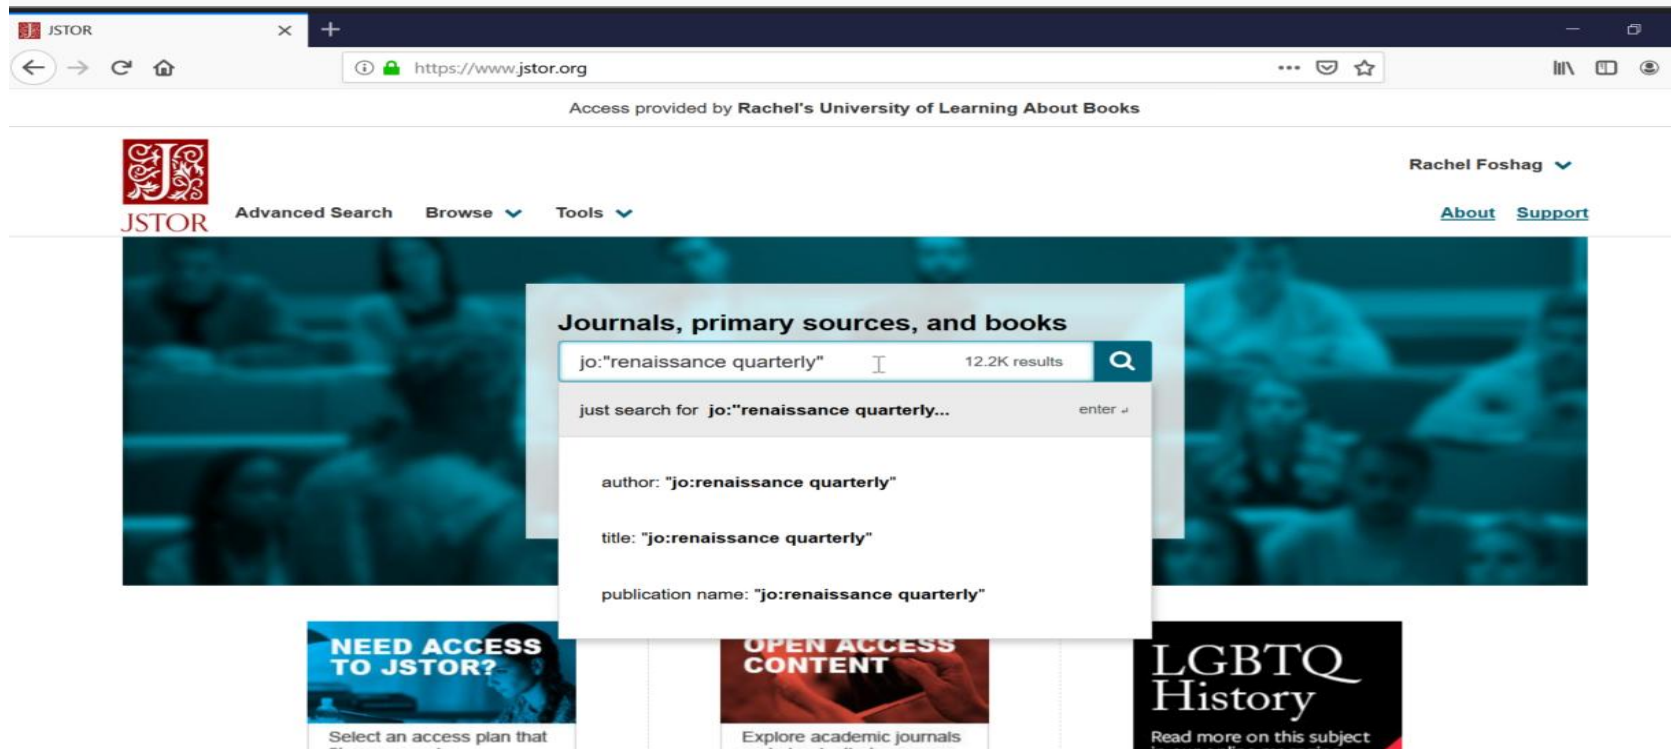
JSTOR

https://www.jstor.org

Access provided by **Rachel's University of Learning About Books**

JSTOR

Advanced Search Browse Tools

Rachel Foshag

About Support

Journals, primary sources, and books

jo:"renaissance quarterly"

12.2K results

just search for jo:"renaissance quarterly...

enter

author: "jo:renaissance quarterly"

title: "jo:renaissance quarterly"

publication name: "jo:renaissance quarterly"

NEED ACCESS TO JSTOR?

Select an access plan that

OPEN ACCESS CONTENT

Explore academic journals

LGBTQ History

Read more on this subject